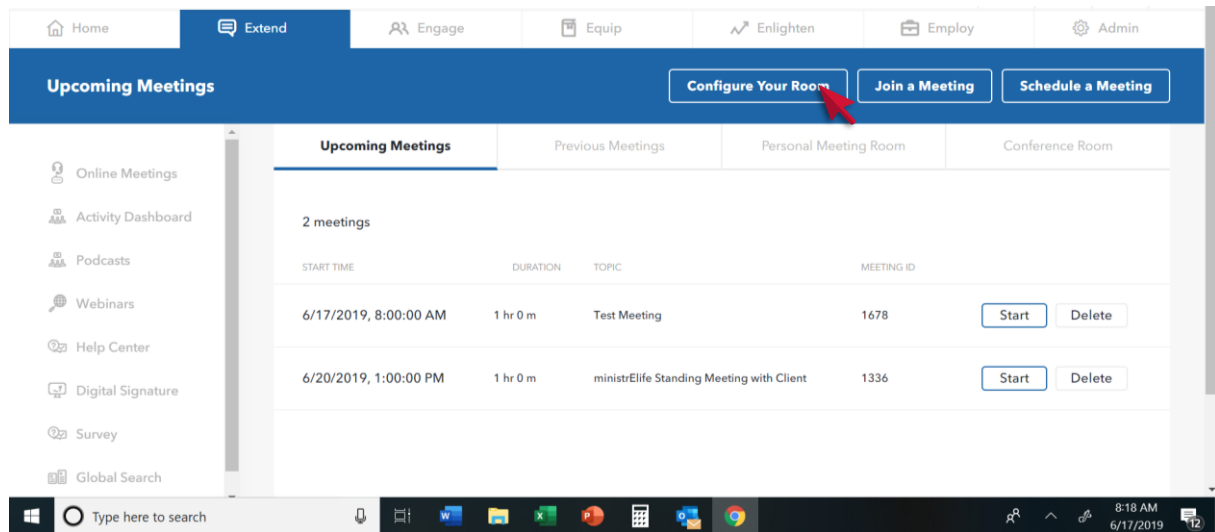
Home | Extend | Engage | Equip | Enlighten | Employ | Admin

Upcoming Meetings

Configure Your Room | Join a Meeting | Schedule a Meeting

Online Meetings
Activity Dashboard
Podcasts
Webinars
Help Center
Digital Signature
Survey
Global Search

Upcoming Meetings | Previous Meetings | Personal Meeting Room | Conference Room

2 meetings

| START TIME | DURATION | TOPIC | MEETING ID | | |
|---|---|---|---|---|---|
| 6/17/2019, 8:00:00 AM | 1 hr 0 m | Test Meeting | 1678 | Start | Delete |
| 6/20/2019, 1:00:00 PM | 1 hr 0 m | ministrElife Standing Meeting with Client | 1336 | Start | Delete |

Type here to search

8:18 AM
6/17/2019
12